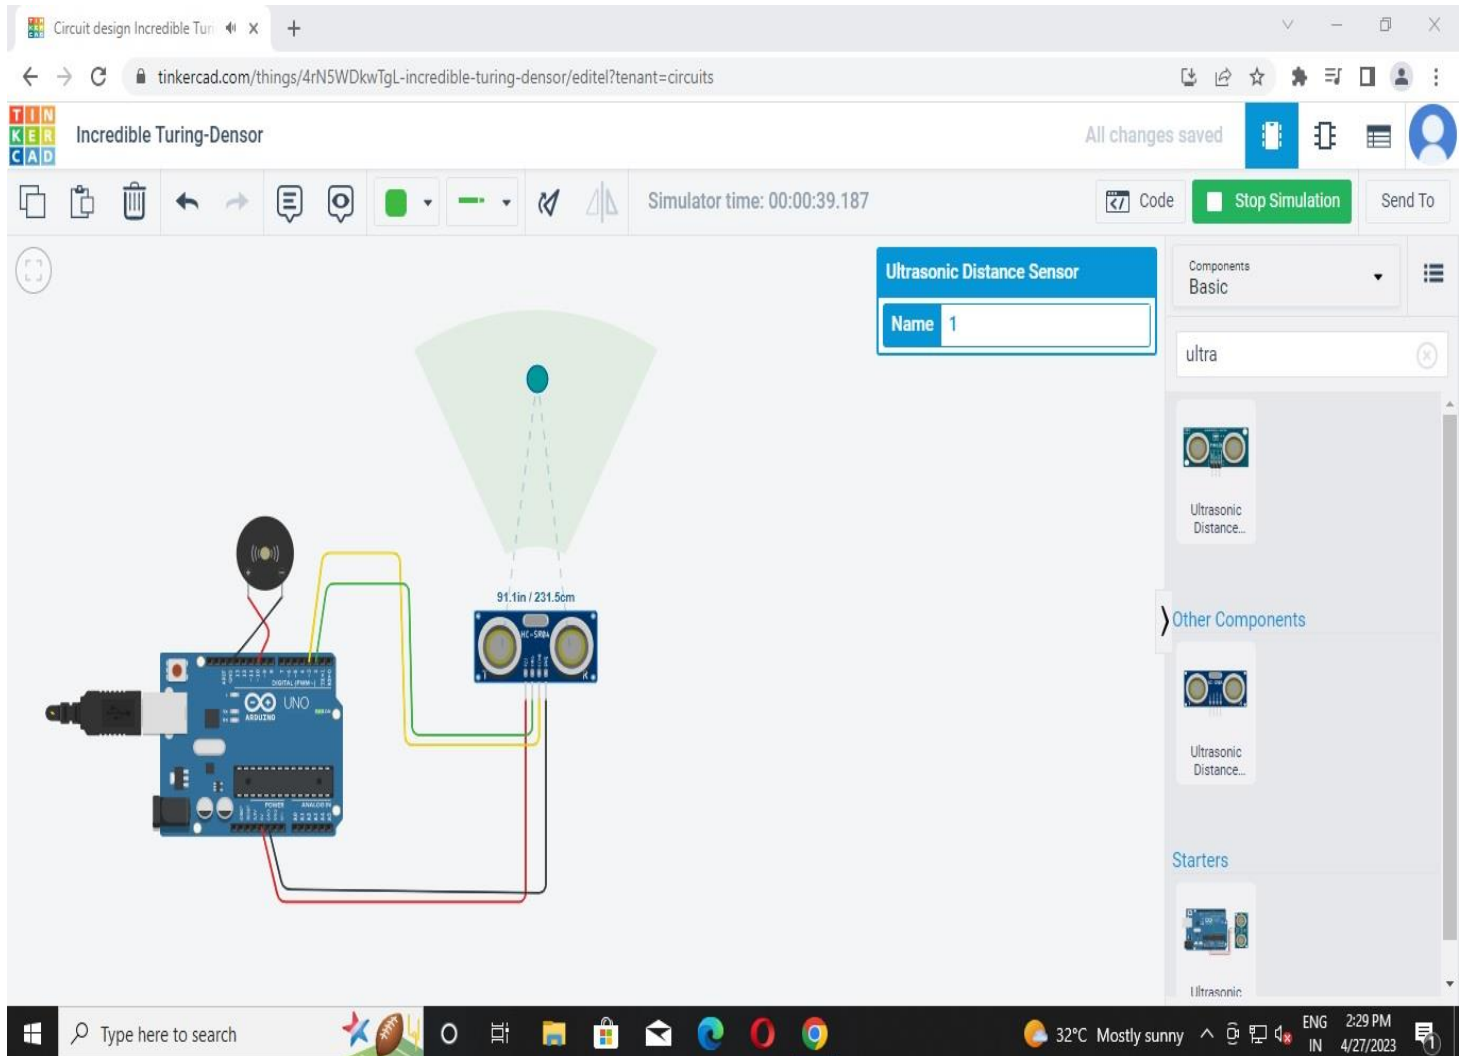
Circuit design Incredible Tur

tinkercad.com/things/4rN5WDkwTgL-incredible-turing-densor/editel?tenant=circuits

TIN KER CAD

Incredible Turing-Densor

All changes saved

Simulator time: 00:00:39.187

Code

Stop Simulation

Send To

Ultrasonic Distance Sensor

Name 1

Components
Basic

ultra

Ultrasonic Distance...

Other Components

Ultrasonic Distance...

Starters

Ultrasonic

91.1in / 231.5cm

HC-SR04

UNO

ARDUINO

DIGITAL (PWM~)

POWER ANALOG IN

Type here to search

32°C Mostly sunny

ENG IN

2:29 PM 4/27/2023